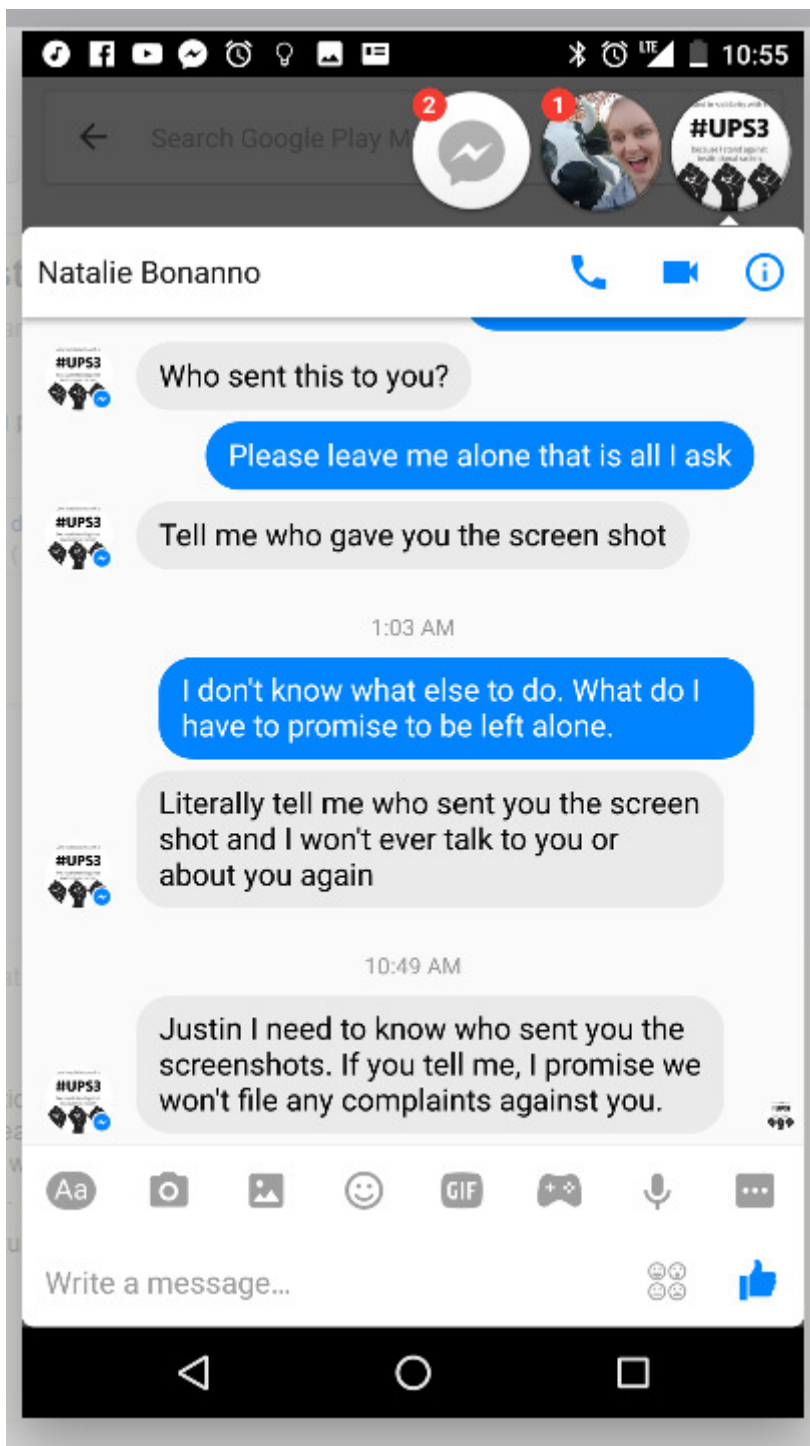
LTE 10:55

Search Google Play M

2

1

#UPS3

Natalie Bonanno

#UPS3

Who sent this to you?

Please leave me alone that is all I ask

#UPS3

Tell me who gave you the screen shot

1:03 AM

I don't know what else to do. What do I have to promise to be left alone.

Literally tell me who sent you the screen shot and I won't ever talk to you or about you again

#UPS3

10:49 AM

Justin I need to know who sent you the screenshots. If you tell me, I promise we won't file any complaints against you.

#UPS3

Aa

GIF

Write a message...